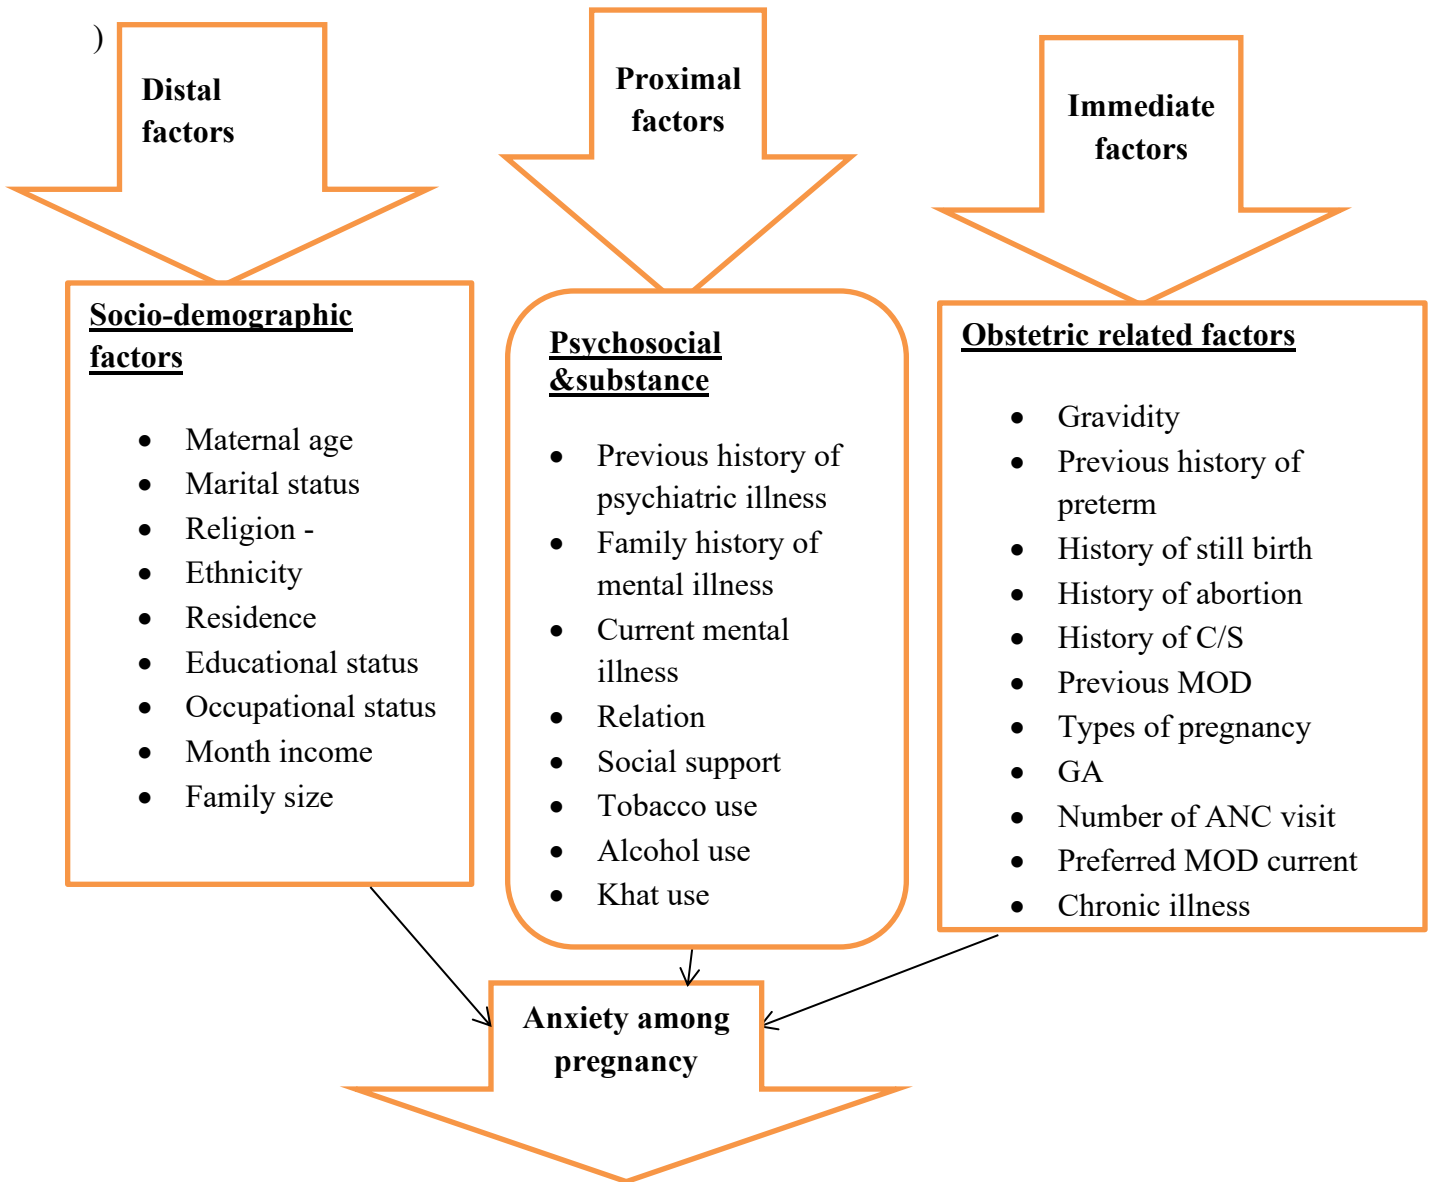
)

Distal factors

Proximal factors

Immediate factors

Socio-demographic factors

- Maternal age
- Marital status
- Religion -
- Ethnicity
- Residence
- Educational status
- Occupational status
- Month income
- Family size

Psychosocial &substance

- Previous history of psychiatric illness
- Family history of mental illness
- Current mental illness
- Relation
- Social support
- Tobacco use
- Alcohol use
- Khat use

Obstetric related factors

- Gravidity
- Previous history of preterm
- History of still birth
- History of abortion
- History of C/S
- Previous MOD
- Types of pregnancy
- GA
- Number of ANC visit
- Preferred MOD current
- Chronic illness

Anxiety among pregnancy